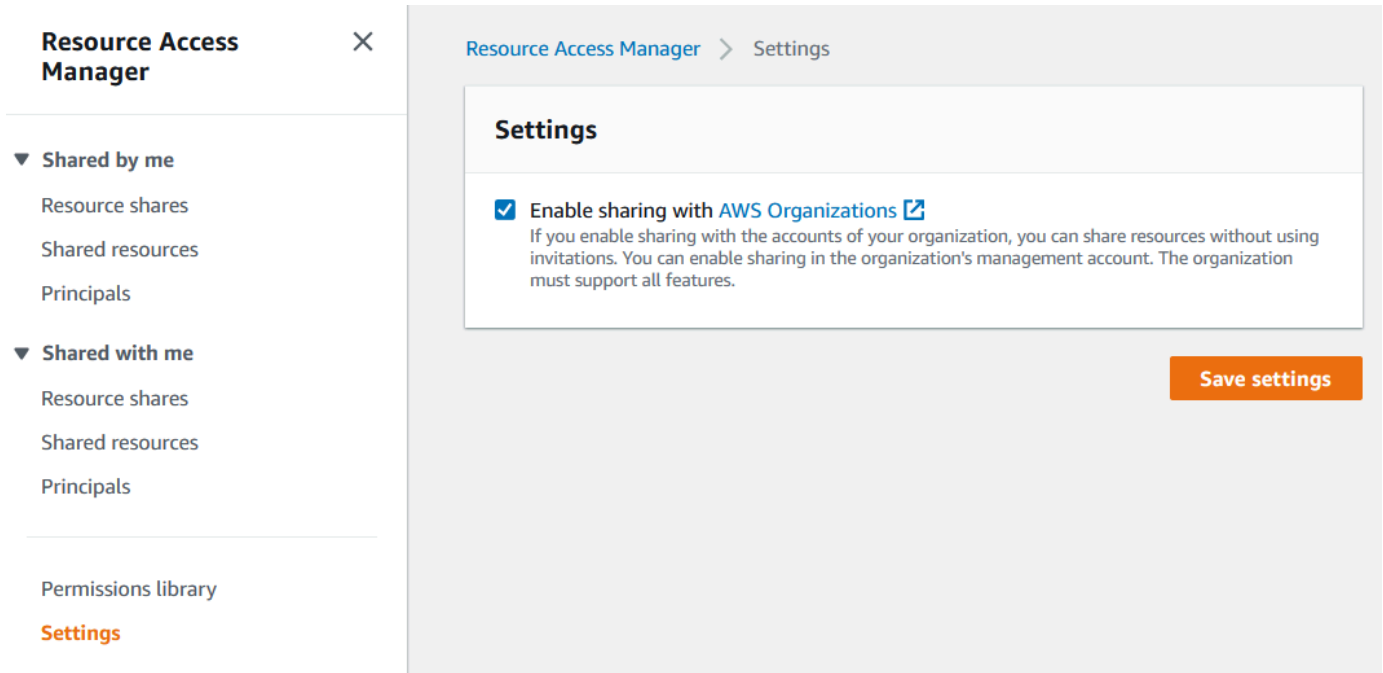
Resource Access Manager

▼ Shared by me

Resource shares

Shared resources

Principals

▼ Shared with me

Resource shares

Shared resources

Principals

Permissions library

Settings

Resource Access Manager > Settings

Settings

Enable sharing with AWS Organizations
If you enable sharing with the accounts of your organization, you can share resources without using invitations. You can enable sharing in the organization's management account. The organization must support all features.

Save settings